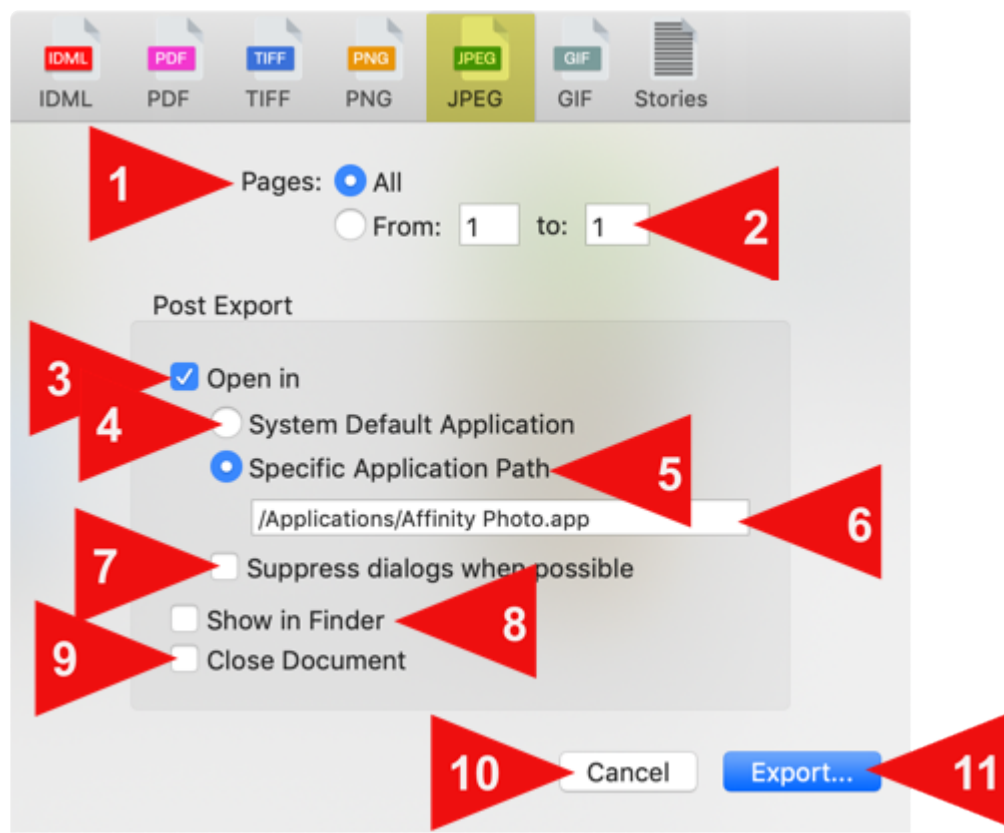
IDML IDML
PDF PDF
TIFF TIFF
PNG PNG
JPEG JPEG
GIF GIF
Stories

1
Pages: All
From: 1 to: 1
2

Post Export
3
Open in
4
System Default Application
Specific Application Path
5
/Applications/Affinity Photo.app
6
7
Suppress dialogs when possible
Show in Finder
8
9
Close Document

10
Cancel
Export...
11